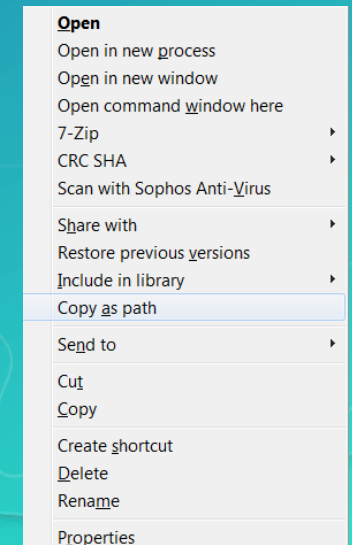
Open
Open in new process
Open in new window
Open command window here
7-Zip
CRC SHA
Scan with Sophos Anti-Virus

Share with
Restore previous versions
Include in library
Copy as path

Send to

Cut
Copy

Create shortcut
Delete
Rename

Properties